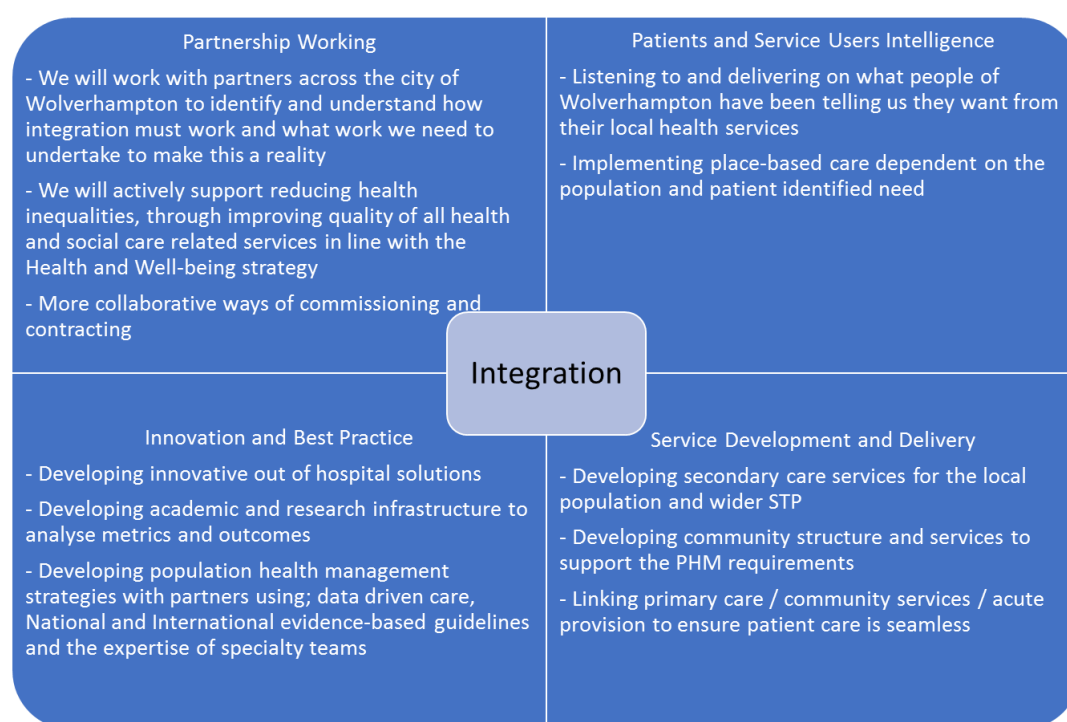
Partnership Working

- We will work with partners across the city of Wolverhampton to identify and understand how integration must work and what work we need to undertake to make this a reality

- We will actively support reducing health inequalities, through improving quality of all health and social care related services in line with the Health and Well-being strategy

- More collaborative ways of commissioning and contracting

Patients and Service Users Intelligence

- Listening to and delivering on what people of Wolverhampton have been telling us they want from their local health services

- Implementing place-based care dependent on the population and patient identified need

Integration

Innovation and Best Practice

- Developing innovative out of hospital solutions

- Developing academic and research infrastructure to analyse metrics and outcomes

- Developing population health management strategies with partners using; data driven care, National and International evidence-based guidelines and the expertise of specialty teams

Service Development and Delivery

- Developing secondary care services for the local population and wider STP

- Developing community structure and services to support the PHM requirements

- Linking primary care / community services / acute provision to ensure patient care is seamless